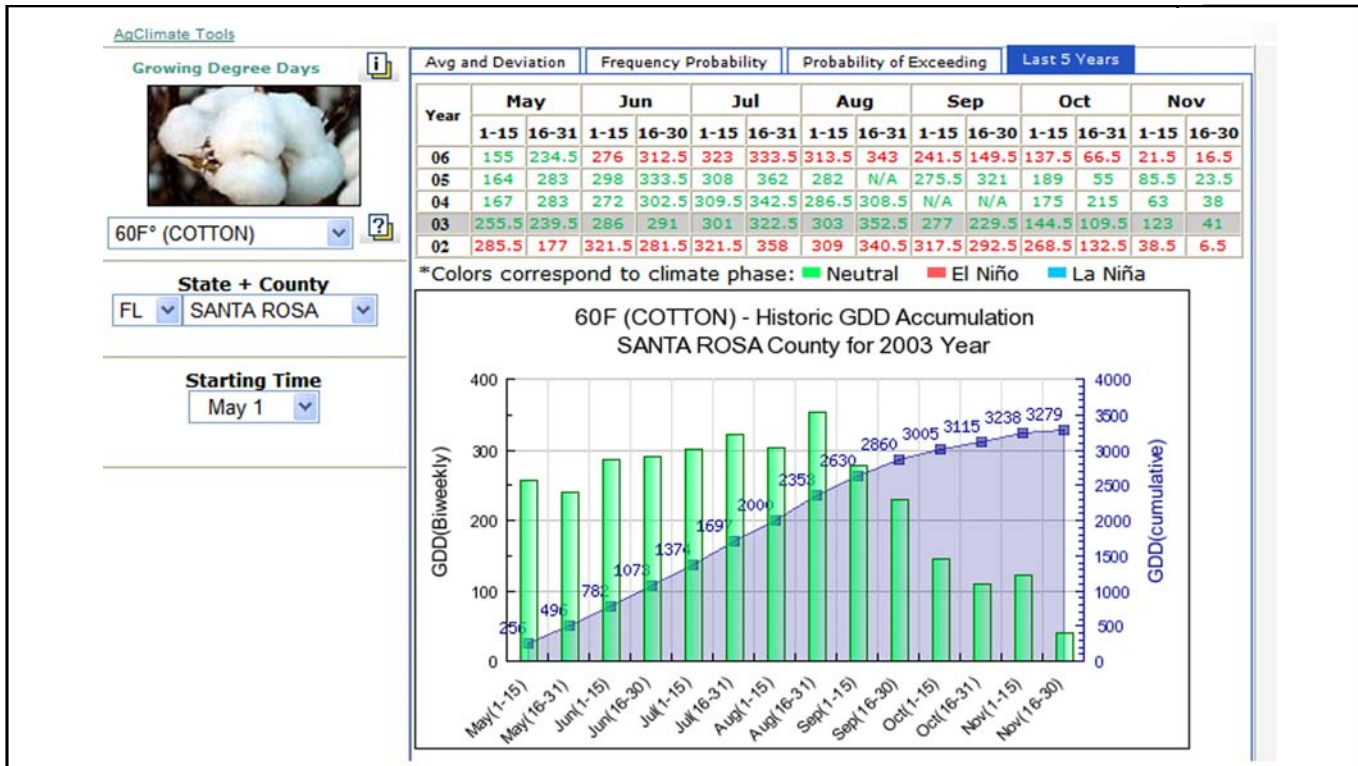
AgClimate Tools

Growing Degree Days

i

60F° (COTTON)

?

State + County

FL SANTA ROSA

Starting Time

May 1

Avg and Deviation | Frequency Probability | Probability of Exceeding | Last 5 Years

| Year | May 1-15 | May 16-31 | Jun 1-15 | Jun 16-30 | Jul 1-15 | Jul 16-31 | Aug 1-15 | Aug 16-31 | Sep 1-15 | Sep 16-30 | Oct 1-15 | Oct 16-31 | Nov 1-15 | Nov 16-30 |
|---|---|---|---|---|---|---|---|---|---|---|---|---|---|---|
| 06 | 155 | 234.5 | 276 | 312.5 | 323 | 333.5 | 313.5 | 343 | 241.5 | 149.5 | 137.5 | 66.5 | 21.5 | 16.5 |
| 05 | 164 | 283 | 298 | 333.5 | 308 | 362 | 282 | N/A | 275.5 | 321 | 189 | 55 | 85.5 | 23.5 |
| 04 | 167 | 283 | 272 | 302.5 | 309.5 | 342.5 | 286.5 | 308.5 | N/A | N/A | 175 | 215 | 63 | 38 |
| 03 | 255.5 | 239.5 | 286 | 291 | 301 | 322.5 | 303 | 352.5 | 277 | 229.5 | 144.5 | 109.5 | 123 | 41 |
| 02 | 285.5 | 177 | 321.5 | 281.5 | 321.5 | 358 | 309 | 340.5 | 317.5 | 292.5 | 268.5 | 132.5 | 38.5 | 6.5 |

*Colors correspond to climate phase: Neutral El Niño La Niña

60F (COTTON) - Historic GDD Accumulation
SANTA ROSA County for 2003 Year

GDD(Biweekly)
GDD(cumulative)

400 300 200 100 0
4000 3500 3000 2500 2000 1500 1000 500 0

256 496 782 1073 1374 1697 2000 2353 2630 2860 3005 3115 3238 3279

May(1-15) May(16-31) Jun(1-15) Jun(16-30) Jul(1-15) Jul(16-31) Aug(1-15) Aug(16-31) Sep(1-15) Sep(16-30) Oct(1-15) Oct(16-31) Nov(1-15) Nov(16-30)